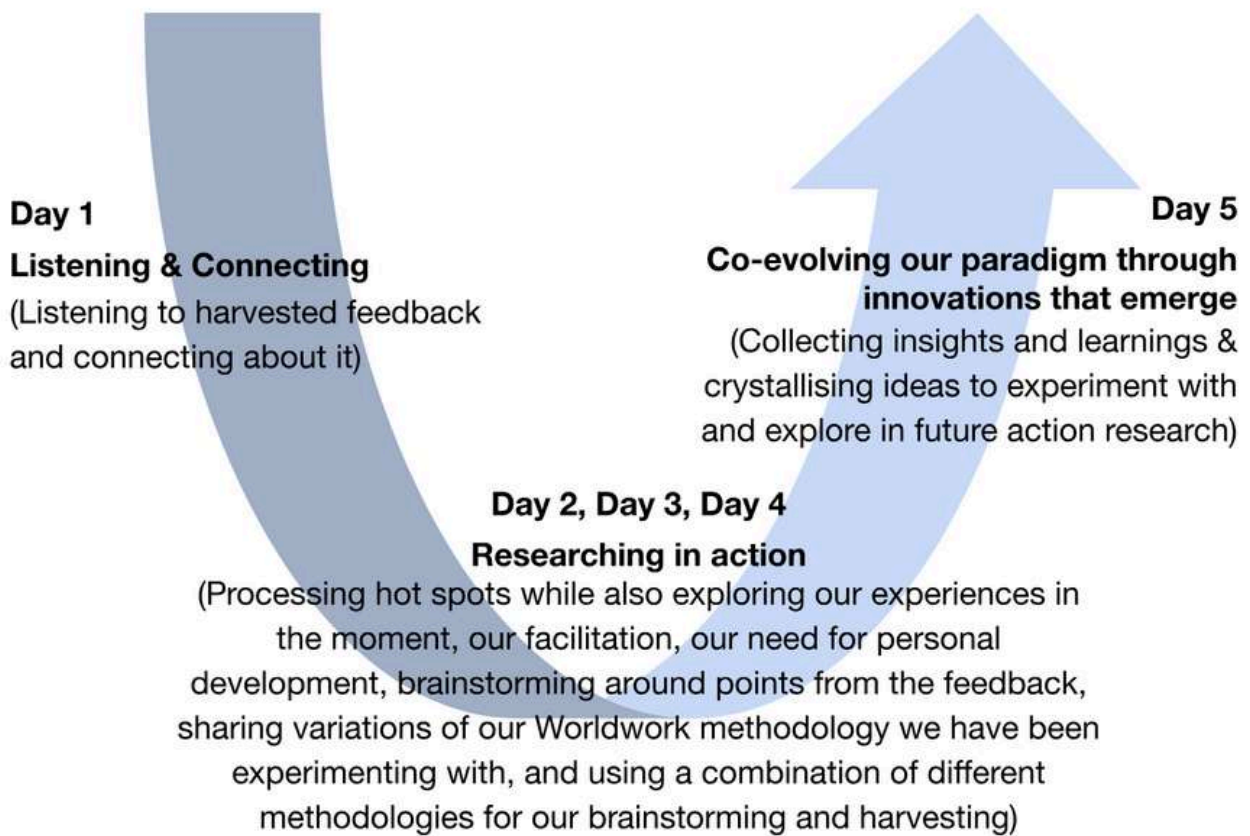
Day 1
Listening & Connecting
(Listening to harvested feedback and connecting about it)

Day 5
Co-evolving our paradigm through innovations that emerge
(Collecting insights and learnings & crystallising ideas to experiment with and explore in future action research)

Day 2, Day 3, Day 4
Researching in action
(Processing hot spots while also exploring our experiences in the moment, our facilitation, our need for personal development, brainstorming around points from the feedback, sharing variations of our Worldwork methodology we have been experimenting with, and using a combination of different methodologies for our brainstorming and harvesting)